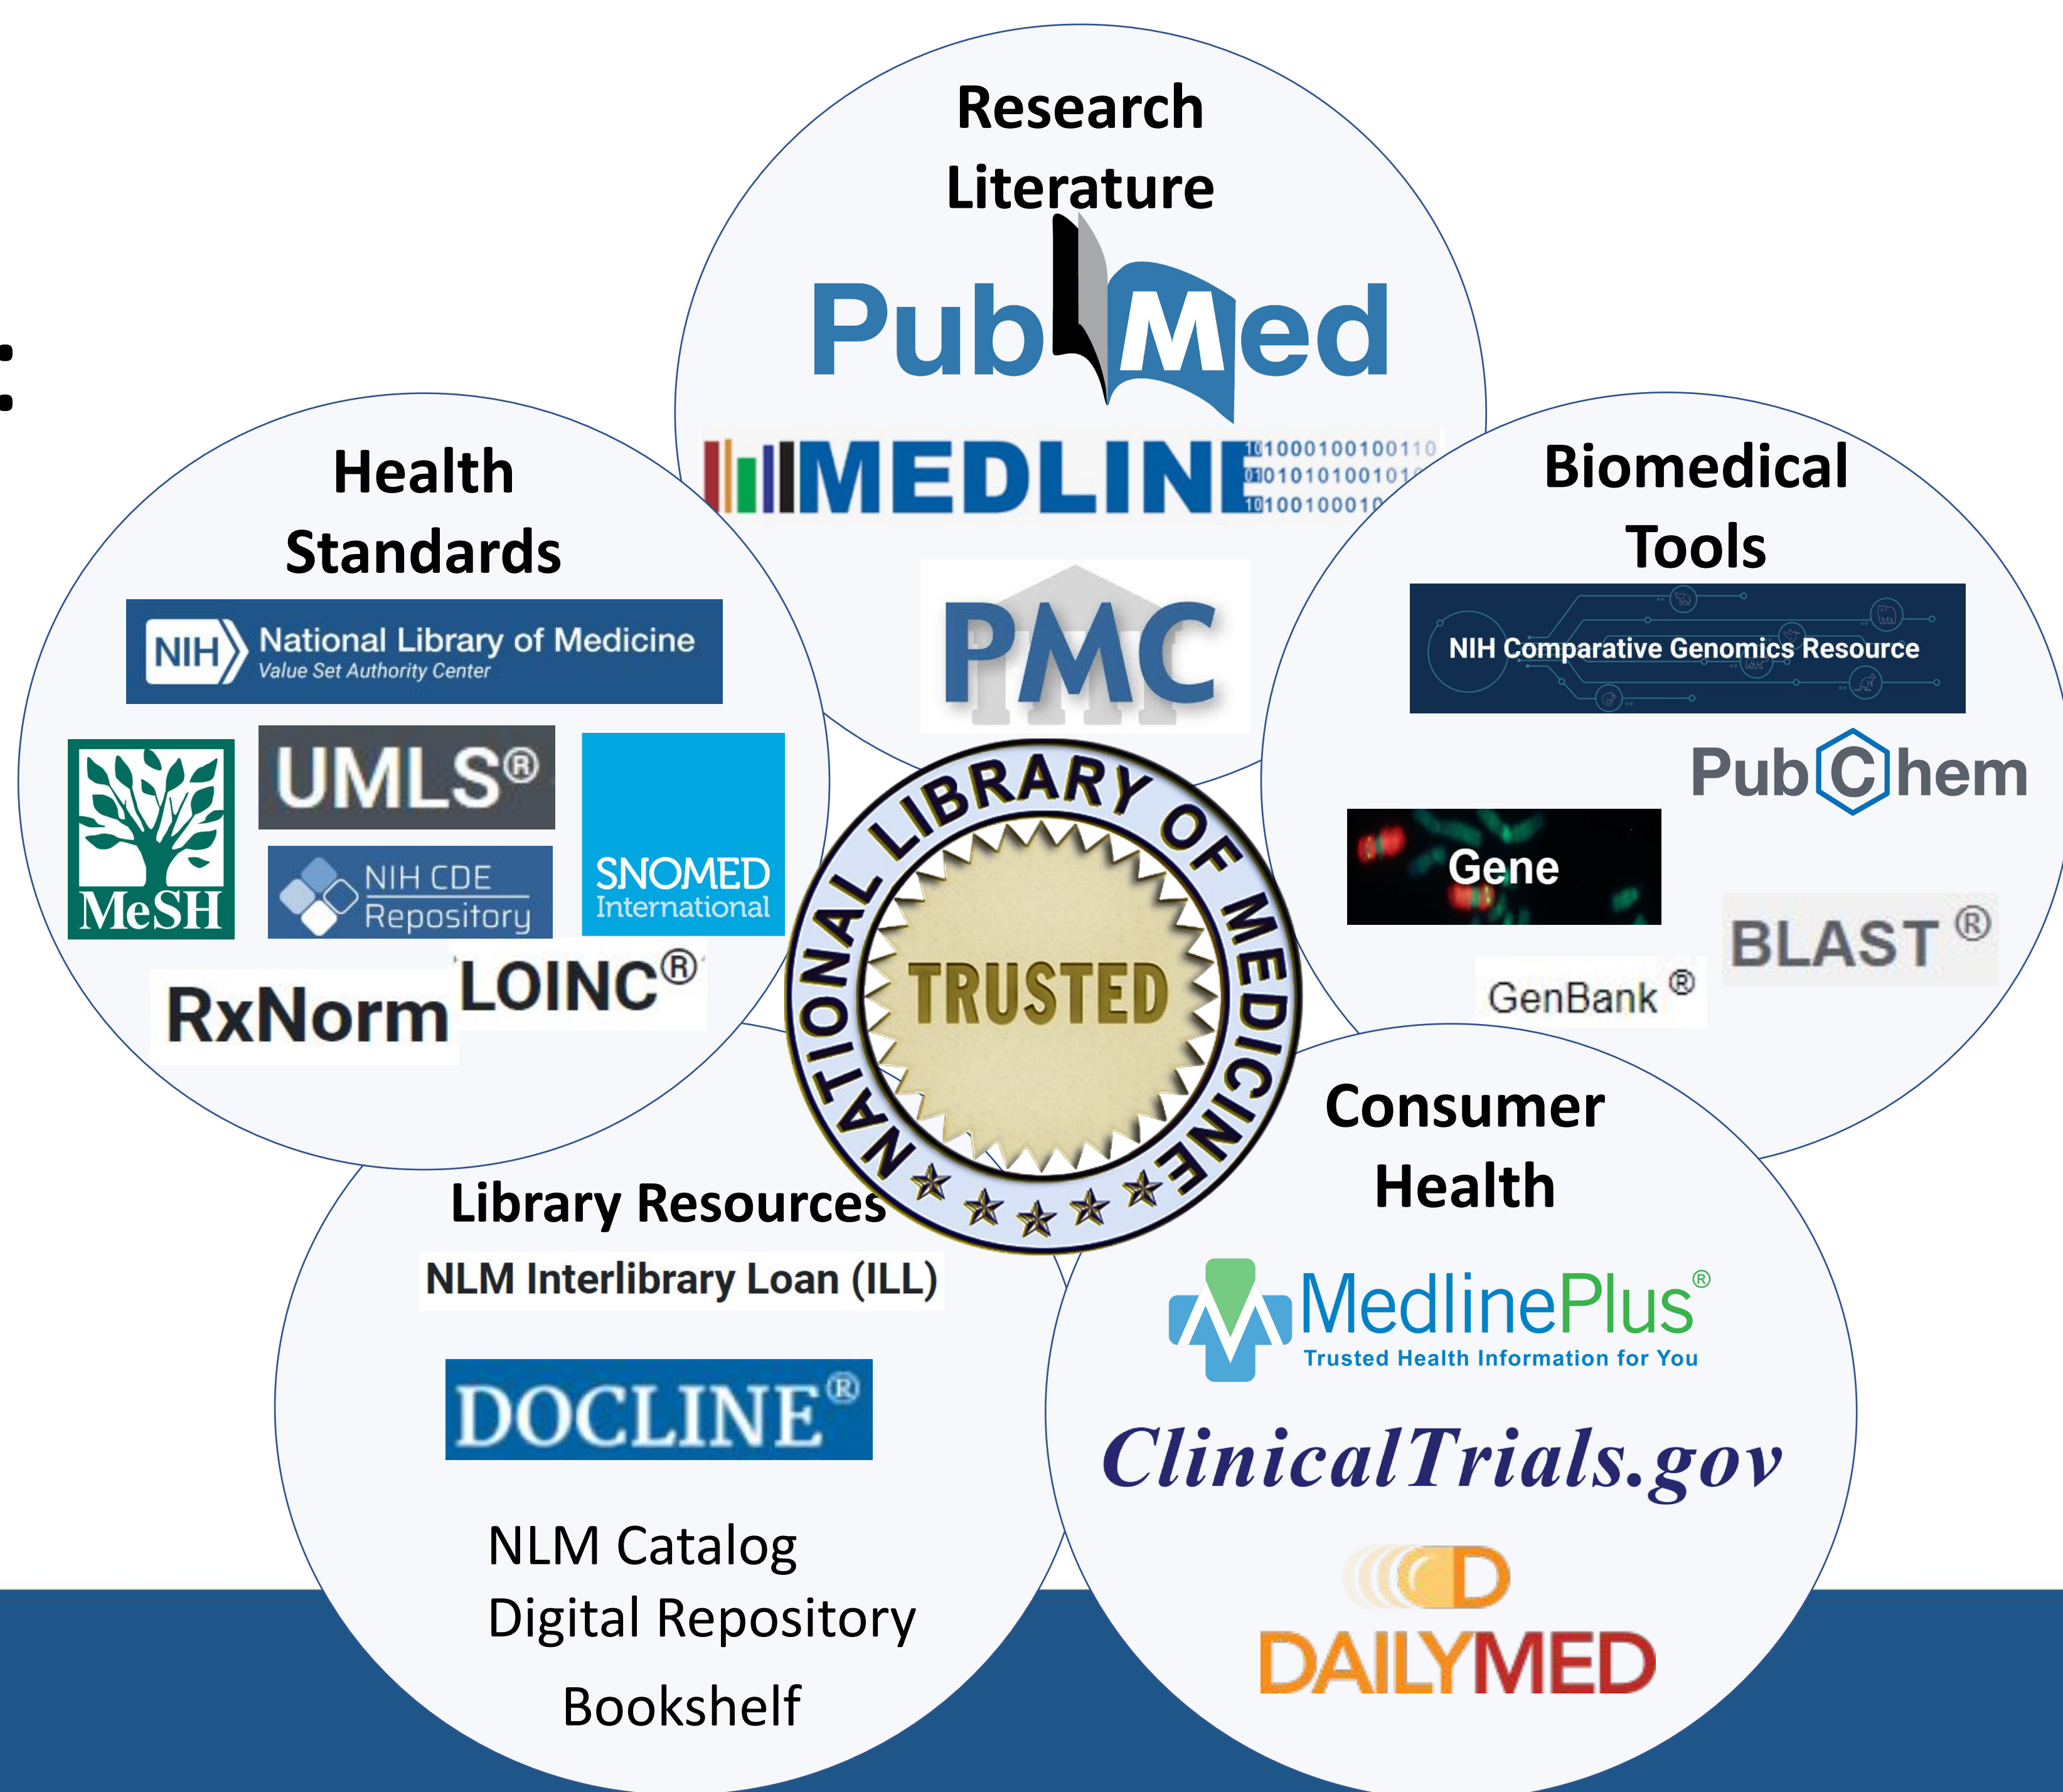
Research Literature

PubMed

MEDLINE

PMC

Health Standards

NIH National Library of Medicine Value Set Authority Center

MeSH

UMLS®

NIH CDE Repository

SNOMED International

RxNorm

LOINC®

Biomedical Tools

NIH Comparative Genomics Resource

PubChem

Gene

BLAST®

GenBank®

NATIONAL LIBRARY OF MEDICINE

TRUSTED

Library Resources

NLM Interlibrary Loan (ILL)

DOCLINE®

NLM Catalog

Digital Repository

Bookshelf

Consumer Health

MedlinePlus®

Trusted Health Information for You

ClinicalTrials.gov

DAILYMED